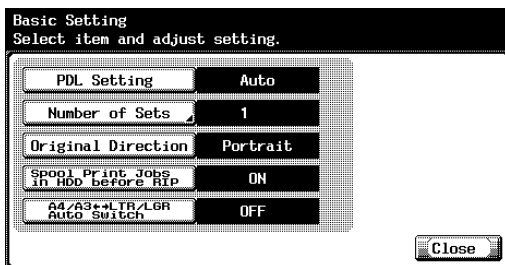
Basic Setting
Select item and adjust setting.

| | |
|---|---|
| PDL Setting | Auto |
| Number of Sets | 1 |
| Original Direction | Portrait |
| Spool Print Jobs in HDD before RIP | ON |
| A4/A3↔LTR/LGR Auto Switch | OFF |

Close